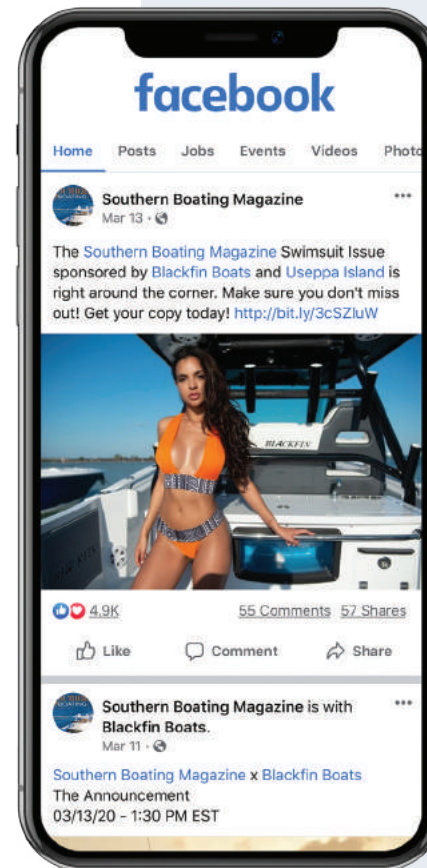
facebook

Home Posts Jobs Events Videos Photo

Southern Boating Magazine
Mar 13 ·

...

The Southern Boating Magazine Swimsuit Issue sponsored by Blackfin Boats and Useppa Island is right around the corner. Make sure you don't miss out! Get your copy today! http://bit.ly/3cSZluW

BLACKFIN

4.9K 55 Comments 57 Shares

Like Comment Share

Southern Boating Magazine is with Blackfin Boats.
Mar 11 ·

...

Southern Boating Magazine x Blackfin Boats
The Announcement
03/13/20 - 1:30 PM EST